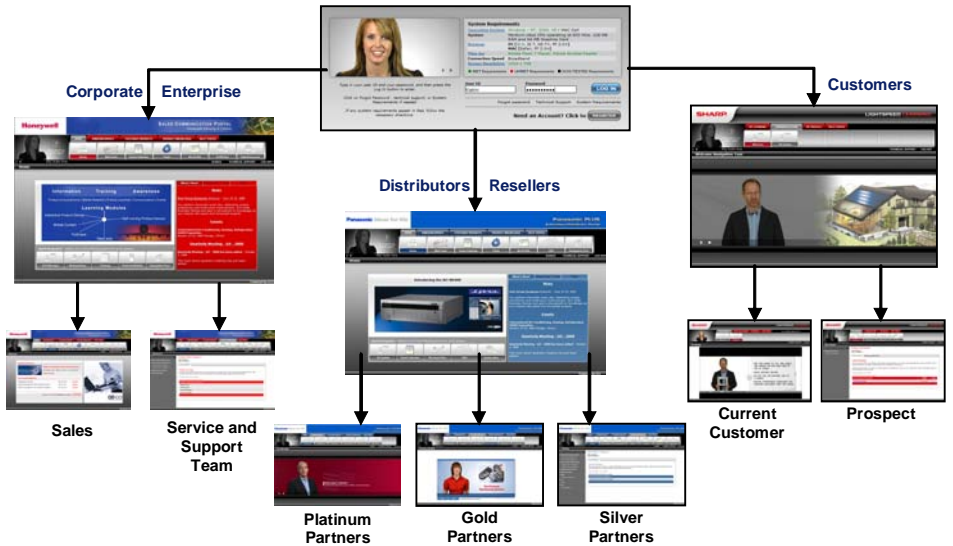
Corporate Enterprise

Customers

Distributors Resellers

Honeywell

SALES COMMUNICATION PORTAL

Information Training Awareness

Learning Modules

News

Events

Panasonic

SHARP

LOG IN

Need an Account? Click to REGISTER

System Requirements

Sales

Service and Support Team

Platinum Partners

Gold Partners

Silver Partners

Current Customer

Prospect